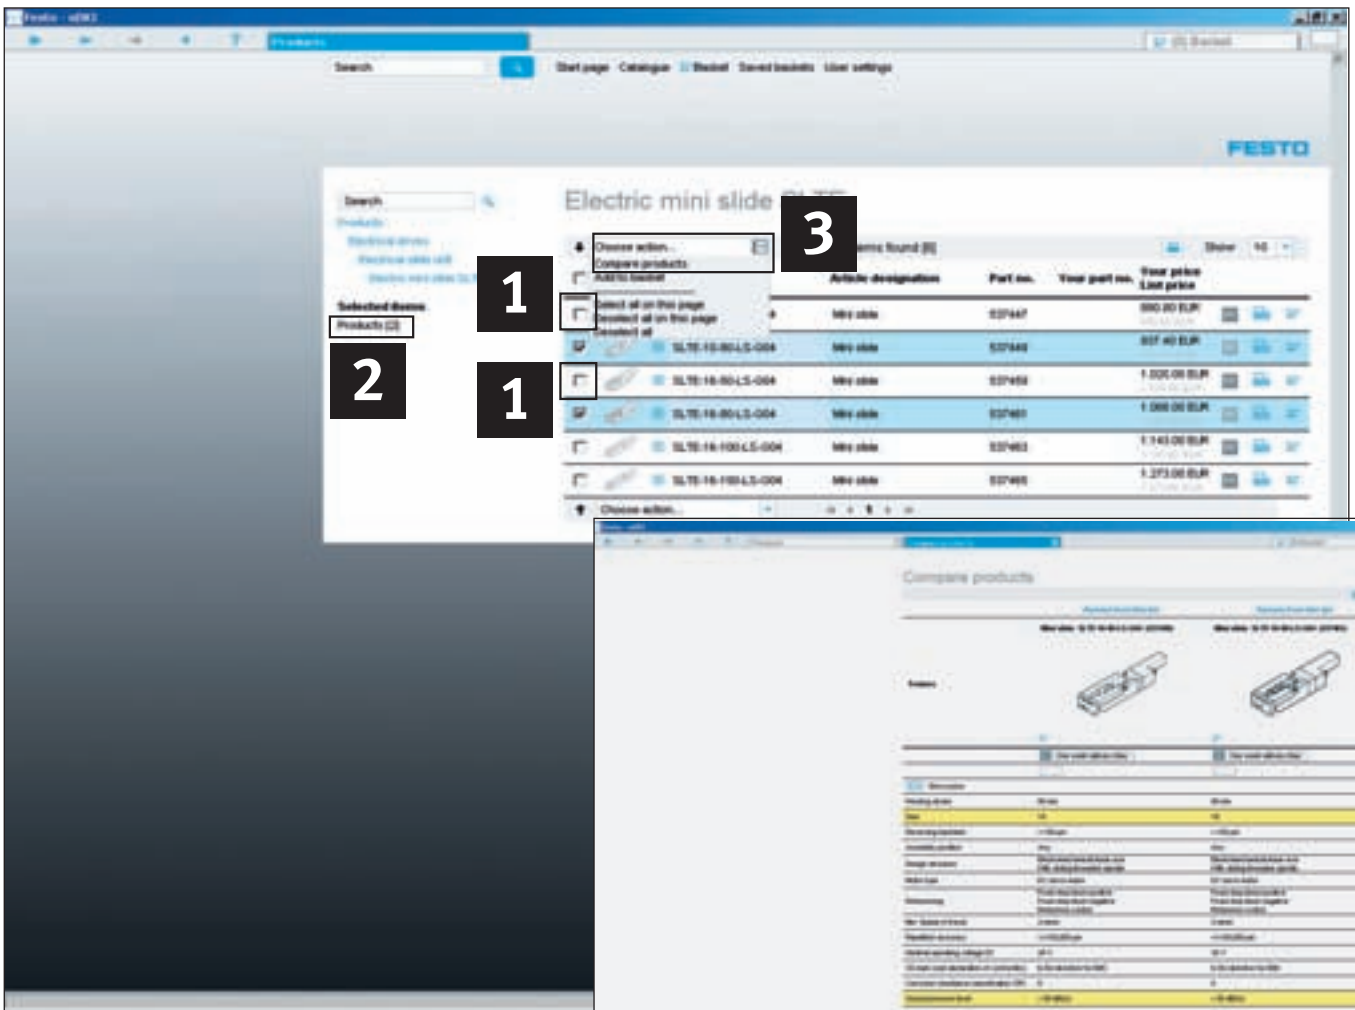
Search

Start page Catalogue Basket Saved baskets User settings

FESTO

Search

Products

Selected items

Products (2)

Electric mini slide SLTE

Choose action...

Compare products

Add to basket

Select all on this page

Deselect all on this page

Deselect all

Items found (6)

Show

Article designation

Part no.

Your part no.

Your price List price

SLTE-10-80-LS-CO4

SLTE-16-50-LS-CO4

SLTE-16-80-LS-CO4

SLTE-16-100-LS-CO4

SLTE-16-150-LS-CO4

Mini slide

Choose action...

1

2

1

3

Compare products